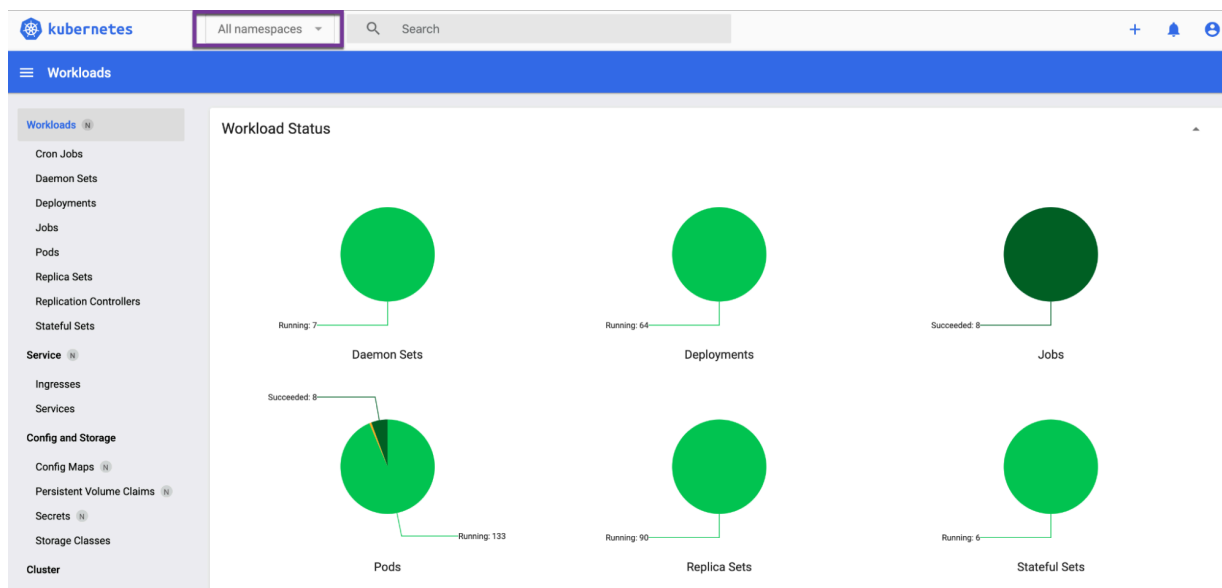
kubernetes
All namespaces
Search
+

Workloads

Workloads N
Cron Jobs
Daemon Sets
Deployments
Jobs
Pods
Replica Sets
Replication Controllers
Stateful Sets
Service N
Ingresses
Services
Config and Storage
Config Maps N
Persistent Volume Claims N
Secrets N
Storage Classes
Cluster

Workload Status

Running: 7
Daemon Sets

Running: 64
Deployments

Succeeded: 8
Jobs

Succeeded: 8
Running: 133
Pods

Running: 90
Replica Sets

Running: 6
Stateful Sets